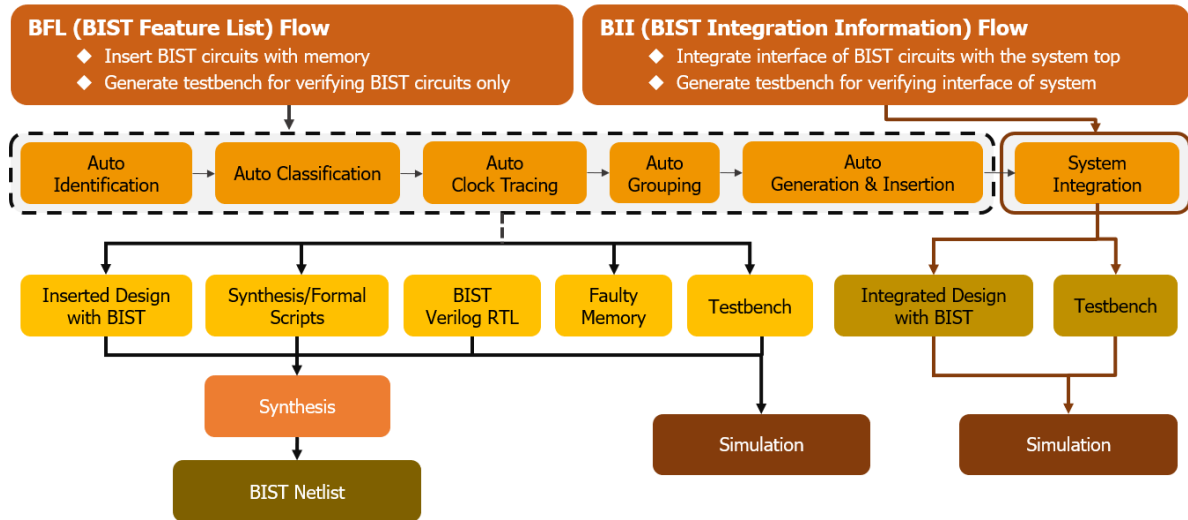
BFL (BIST Feature List) Flow
◆ Insert BIST circuits with memory
◆ Generate testbench for verifying BIST circuits only

BII (BIST Integration Information) Flow
◆ Integrate interface of BIST circuits with the system top
◆ Generate testbench for verifying interface of system

Auto Identification

Auto Classification

Auto Clock Tracing

Auto Grouping

Auto Generation & Insertion

System Integration

Inserted Design with BIST

Synthesis/Formal Scripts

BIST Verilog RTL

Faulty Memory

Testbench

Integrated Design with BIST

Testbench

Synthesis

Simulation

Simulation

BIST Netlist